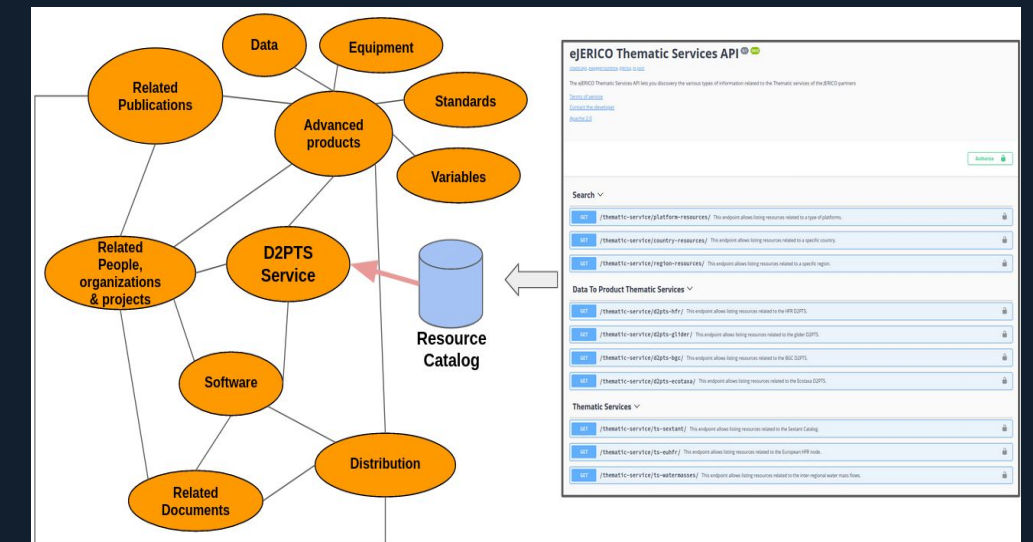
Data

Equipment

Related Publications

Standards

Advanced products

Variables

Related People, organizations & projects

D2PTS Service

Resource Catalog

Software

Distribution

Related Documents

eJERICO Thematic Services API

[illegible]

The eJERICO Thematic Services API lets you discovery the various types of information related to the Thematic services of the JERICO partners

Terms of service

Contact the developer

Apache 2.0

Authorize

Search

GET /thematic-service/platform-resources/ This endpoint allows listing resources related to a type of platforms.

GET /thematic-service/country-resources/ This endpoint allows listing resources related to a specific country.

GET /thematic-service/region-resources/ This endpoint allows listing resources related to a specific region.

Data To Product Thematic Services

GET /thematic-service/d2pts-hfr/ This endpoint allows listing resources related to the HFR D2PTS.

GET /thematic-service/d2pts-glider/ This endpoint allows listing resources related to the glider D2PTS.

GET /thematic-service/d2pts-bgc/ This endpoint allows listing resources related to the BGC D2PTS.

GET /thematic-service/d2pts-ecotaxa/ This endpoint allows listing resources related to the Ecotaxa D2PTS.

Thematic Services

GET /thematic-service/ts-sextant/ This endpoint allows listing resources related to the Sextant Catalog.

GET /thematic-service/ts-euhfr/ This endpoint allows listing resources related to the European HFR node.

GET /thematic-service/ts-watermasses/ This endpoint allows listing resources related to the inter-regional water mass flows.